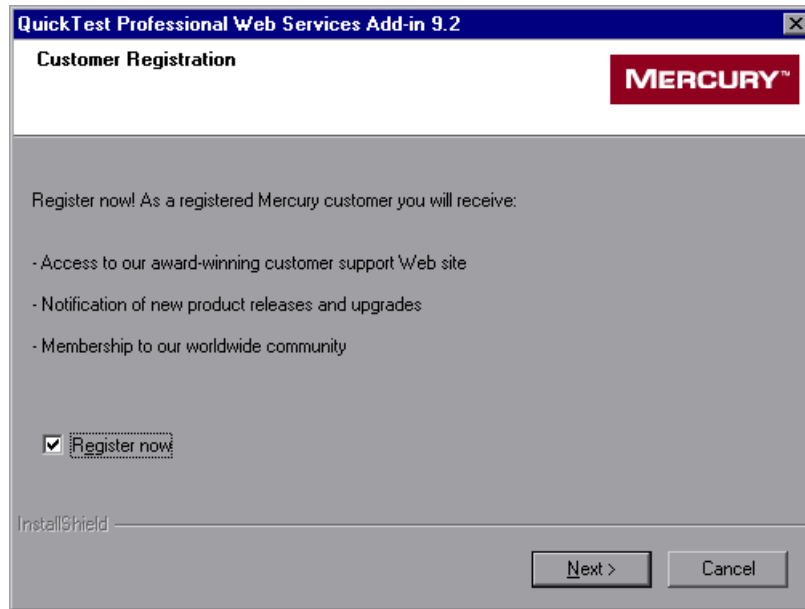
QuickTest Professional Web Services Add-in 9.2

Customer Registration

MERCURY™

Register now! As a registered Mercury customer you will receive:

- Access to our award-winning customer support Web site

- Notification of new product releases and upgrades

- Membership to our worldwide community

Register now

InstallShield

Next >

Cancel